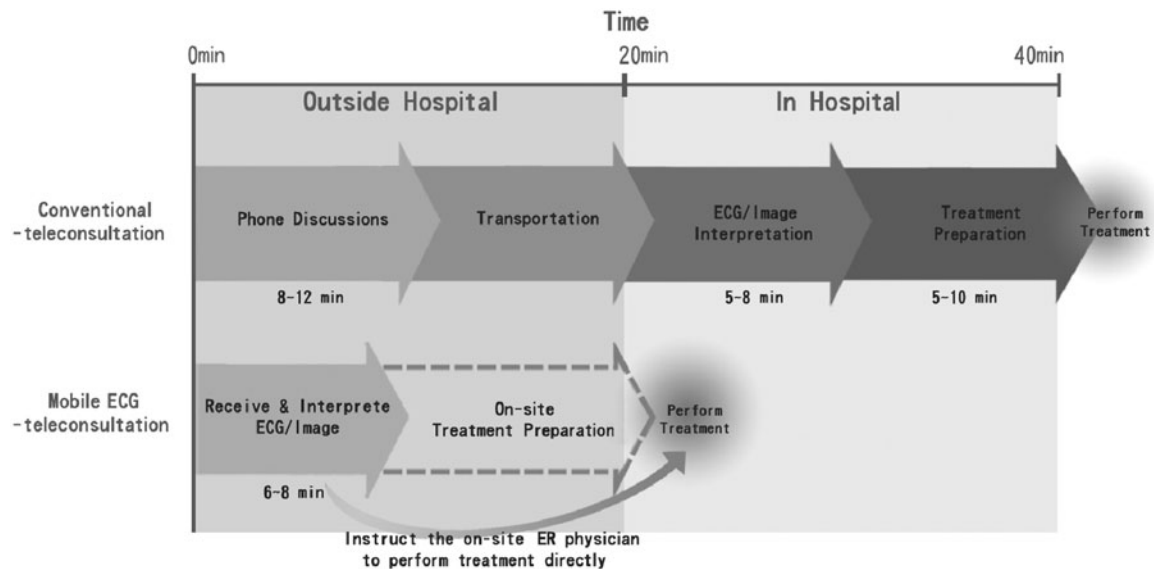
Time

0min

20min

40min

Outside Hospital

In Hospital

Conventional -teleconsultation

Phone Discussions

Transportation

ECG/Image Interpretation

Treatment Preparation

Perform Treatment

8-12 min

5-8 min

5-10 min

Mobile ECG -teleconsultation

Receive & Interprete ECG/Image

On-site Treatment Preparation

Perform Treatment

6-8 min

Instruct the on-site ER physician to perform treatment directly